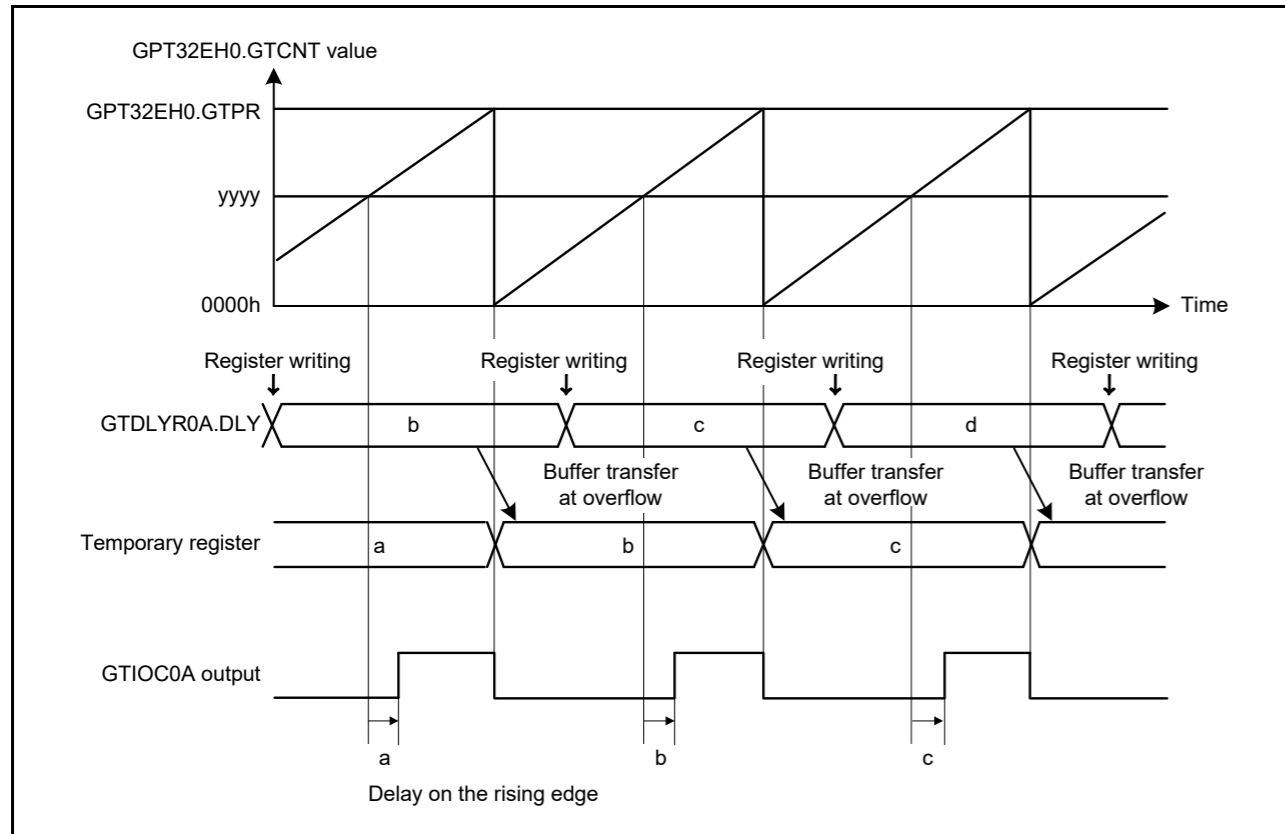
GPT32EH0.GTCNT value

GPT32EH0.GTPR

yyyy

0000h

Time

Register writing

Register writing

Register writing

Register writing

GTDLYR0A.DLY

b

c

d

Buffer transfer at overflow

Buffer transfer at overflow

Buffer transfer at overflow

Temporary register

a

b

c

GTIOC0A output

a

b

c

Delay on the rising edge